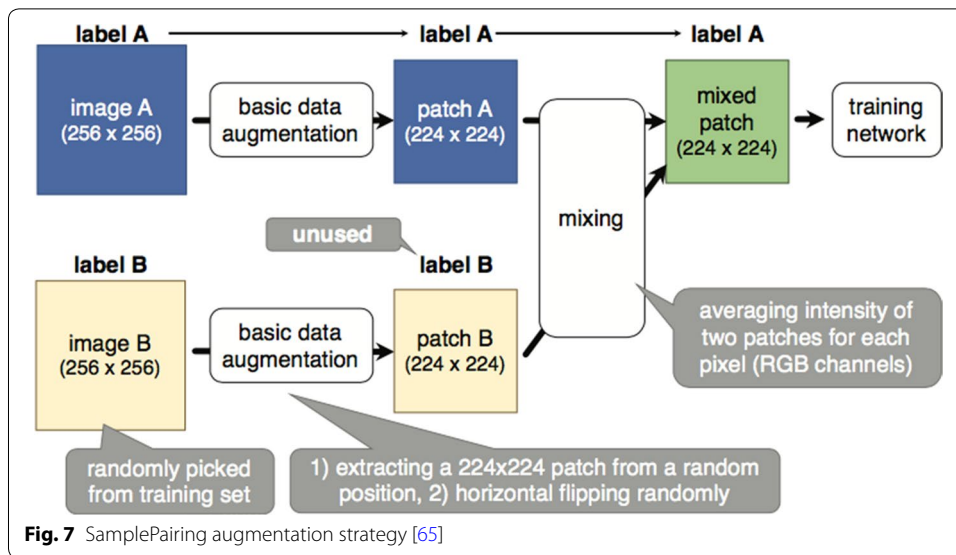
label A

label A

label A

image A (256 x 256)

basic data augmentation

patch A (224 x 224)

mixing

mixed patch (224 x 224)

training network

unused

label B

label B

image B (256 x 256)

basic data augmentation

patch B (224 x 224)

averaging intensity of two patches for each pixel (RGB channels)

randomly picked from training set

1) extracting a 224x224 patch from a random position, 2) horizontal flipping randomly

**Fig. 7** SamplePairing augmentation strategy [65]